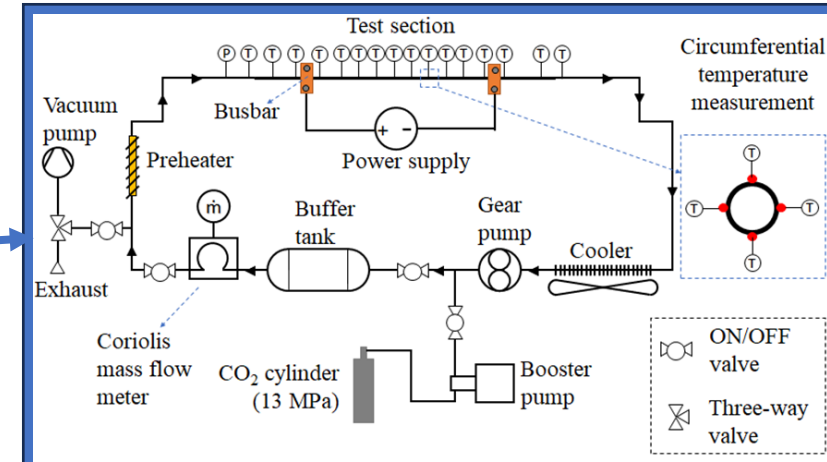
Test section

P T T T T T T T T T T T T T T T T T

Circumferential temperature measurement

Vacuum pump

Busbar

+ -

Power supply

Preheater

ṁ

Buffer tank

Gear pump

T

T

T

T

Cooler

Exhaust

Coriolis mass flow meter

$CO_2$ cylinder (13 MPa)

Booster pump

ON/OFF valve

Three-way valve